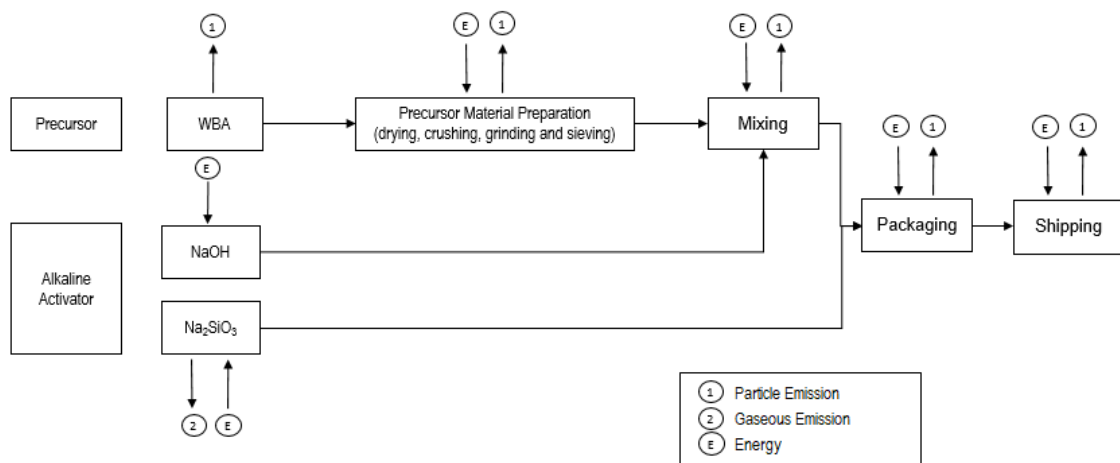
1

E 1

E 1

Precursor

WBA

Precursor Material Preparation (drying, crushing, grinding and sieving)

Mixing

E 1

E 1

E

Packaging

Shipping

Alkaline Activator

NaOH

$Na_2SiO_3$

2 E

1 Particle Emission
2 Gaseous Emission
E Energy